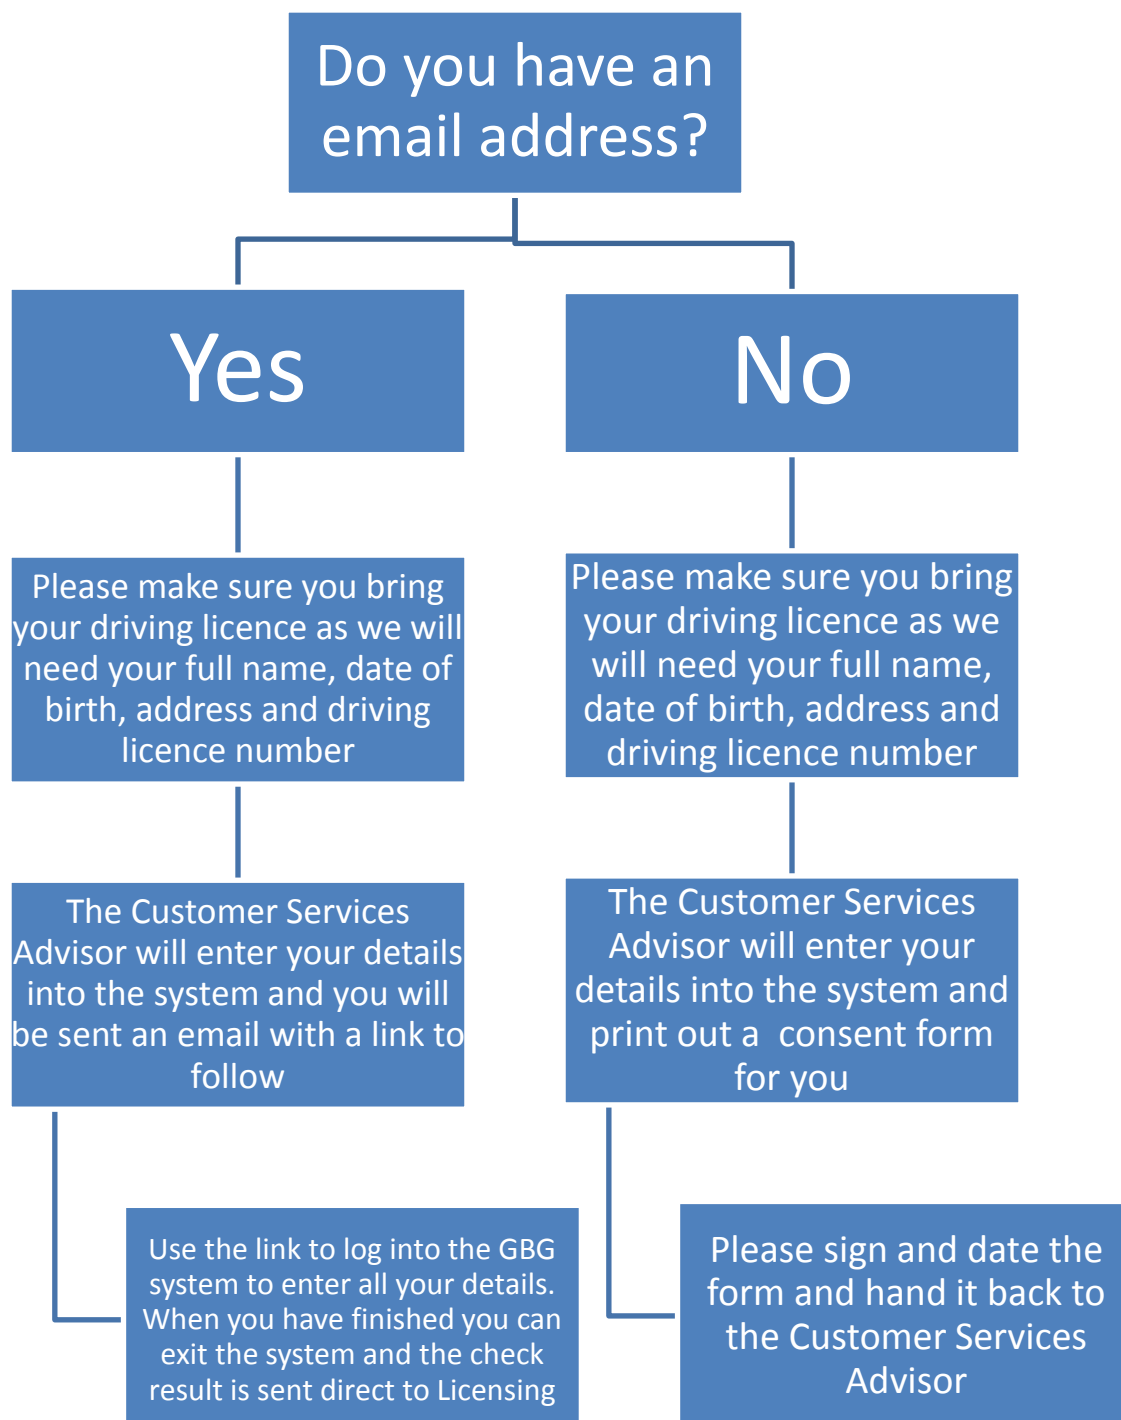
Do you have an email address?

Yes

No

Please make sure you bring your driving licence as we will need your full name, date of birth, address and driving licence number

Please make sure you bring your driving licence as we will need your full name, date of birth, address and driving licence number

The Customer Services Advisor will enter your details into the system and you will be sent an email with a link to follow

The Customer Services Advisor will enter your details into the system and print out a consent form for you

Use the link to log into the GBG system to enter all your details. When you have finished you can exit the system and the check result is sent direct to Licensing

Please sign and date the form and hand it back to the Customer Services Advisor